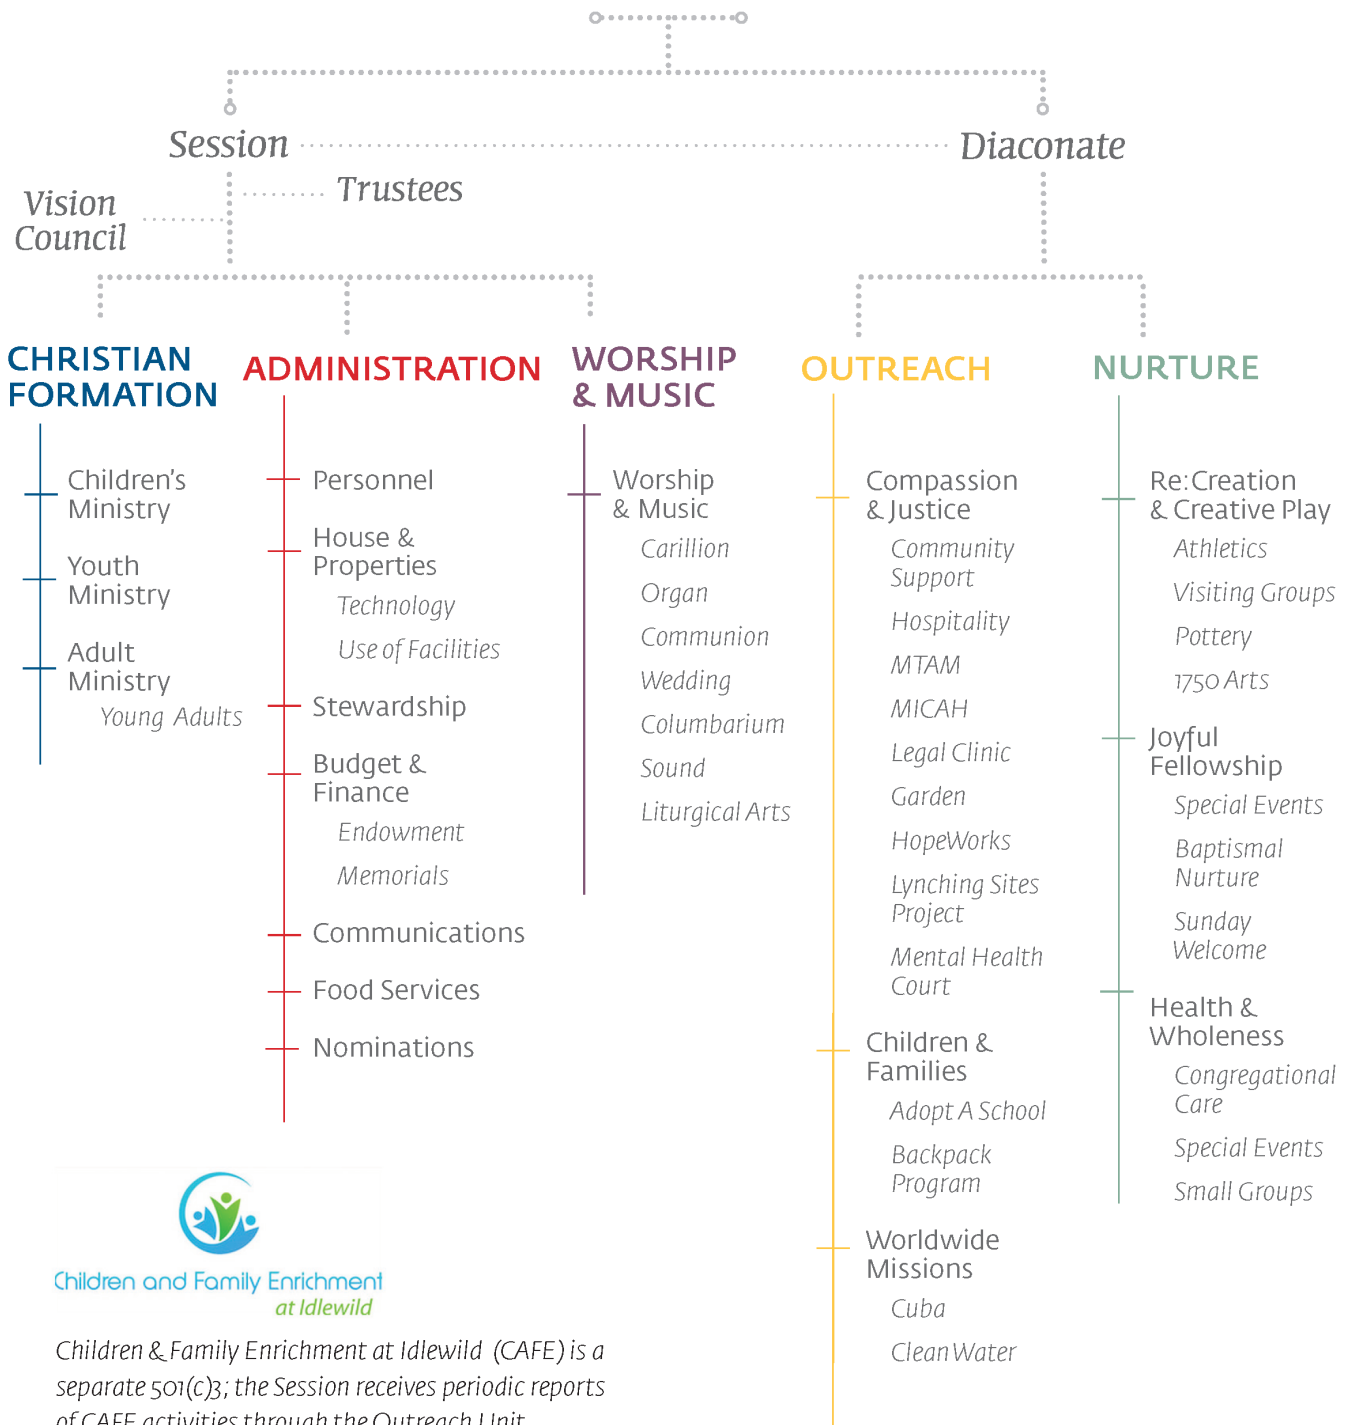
Session

Diaconate

Trustees

Vision Council

CHRISTIAN FORMATION

Children's Ministry

Youth Ministry

Adult Ministry

Young Adults

ADMINISTRATION

Personnel

House & Properties

Technology

Use of Facilities

Stewardship

Budget & Finance

Endowment

Memorials

Communications

Food Services

Nominations

WORSHIP & MUSIC

Worship & Music

Carillion

Organ

Communion

Wedding

Columbarium

Sound

Liturgical Arts

OUTREACH

Compassion & Justice

Community Support

Hospitality

MTAM

MICAH

Legal Clinic

Garden

HopeWorks

Lynching Sites Project

Mental Health Court

Children & Families

Adopt A School

Backpack Program

Worldwide Missions

Cuba

Clean Water

NURTURE

Re:Creation & Creative Play

Athletics

Visiting Groups

Pottery

1750 Arts

Joyful Fellowship

Special Events

Baptismal Nurture

Sunday Welcome

Health & Wholeness

Congregational Care

Special Events

Small Groups

Children and Family Enrichment at Idlewild

Children & Family Enrichment at Idlewild (CAFE) is a separate 501(c)3; the Session receives periodic reports of CAFE activities through the Outreach Unit.